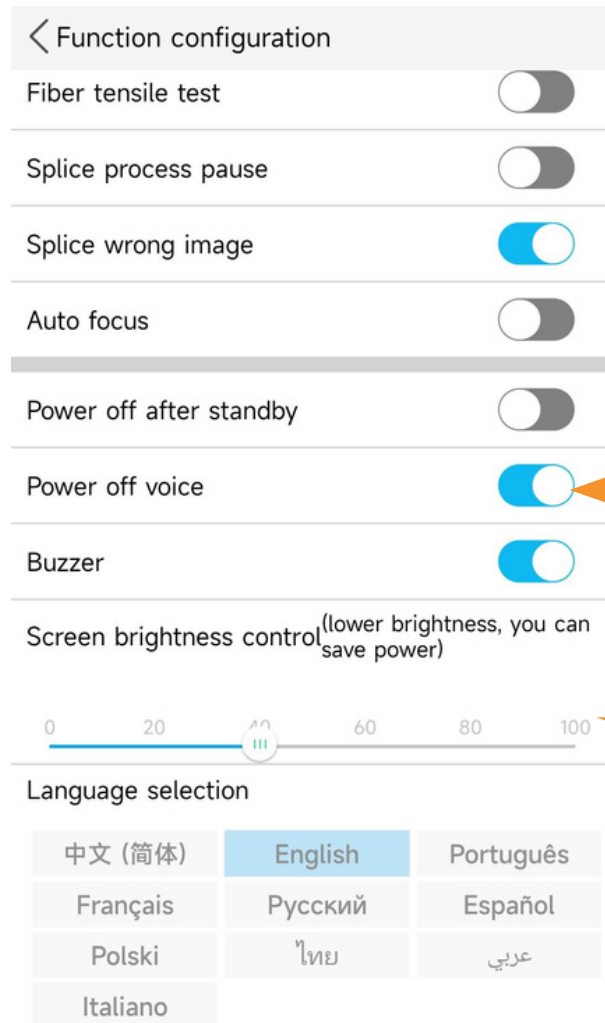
< Function configuration

Fiber tensile test

Splice process pause

Splice wrong image

Auto focus

Power off after standby

Power off voice

Buzzer

Screen brightness control(lower brightness, you can save power)

0 20 40 60 80 100

Language selection

| 中文 (简体) | English | Português |
|---|---|---|
| Français | Русский | Español |
| Polski | ไทย | عربي |
| Italiano | | |